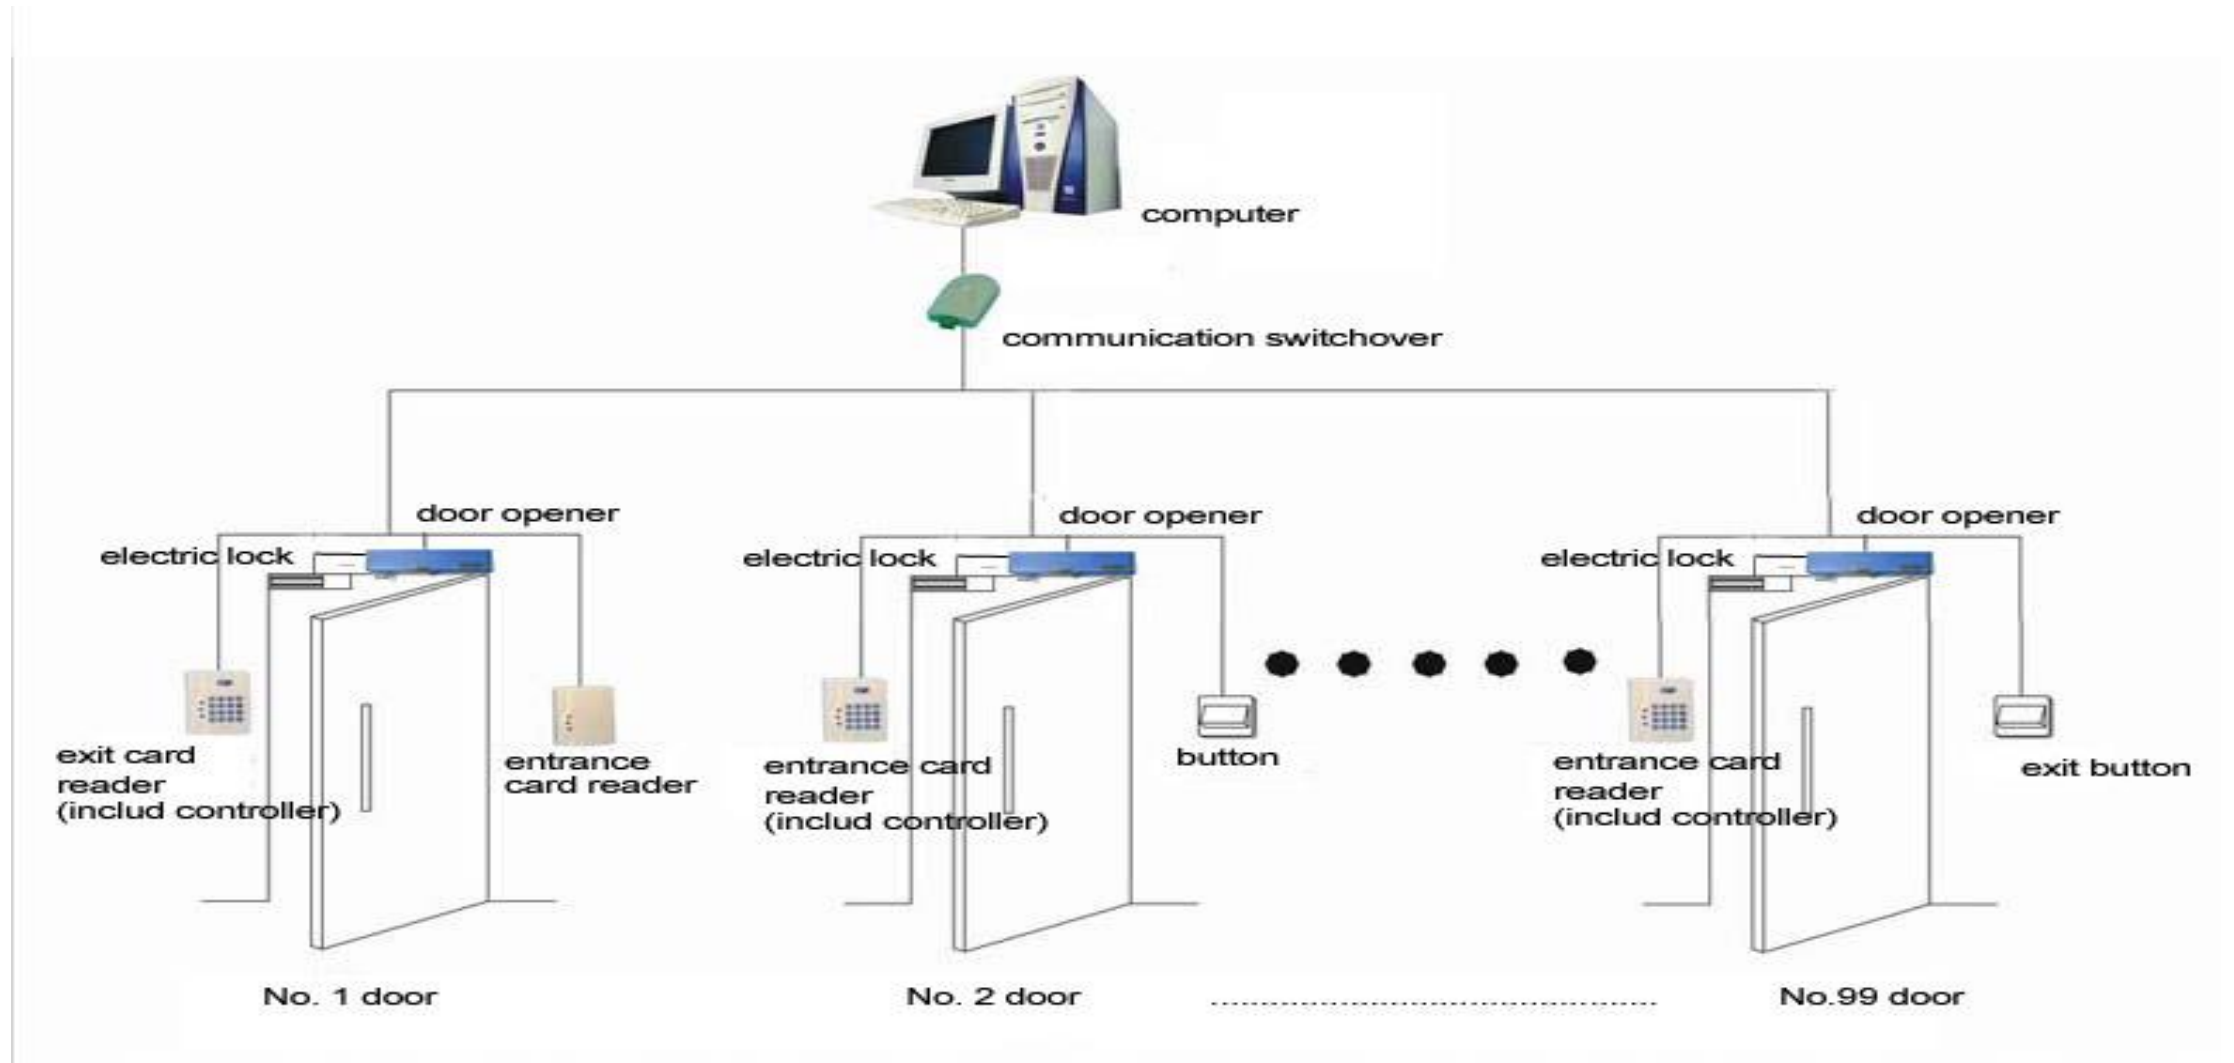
computer

communication switchover

door opener

electric lock

exit card reader (includ controller)

entrance card reader

No. 1 door

door opener

electric lock

entrance card reader (includ controller)

button

No. 2 door

door opener

electric lock

entrance card reader (includ controller)

exit button

No.99 door